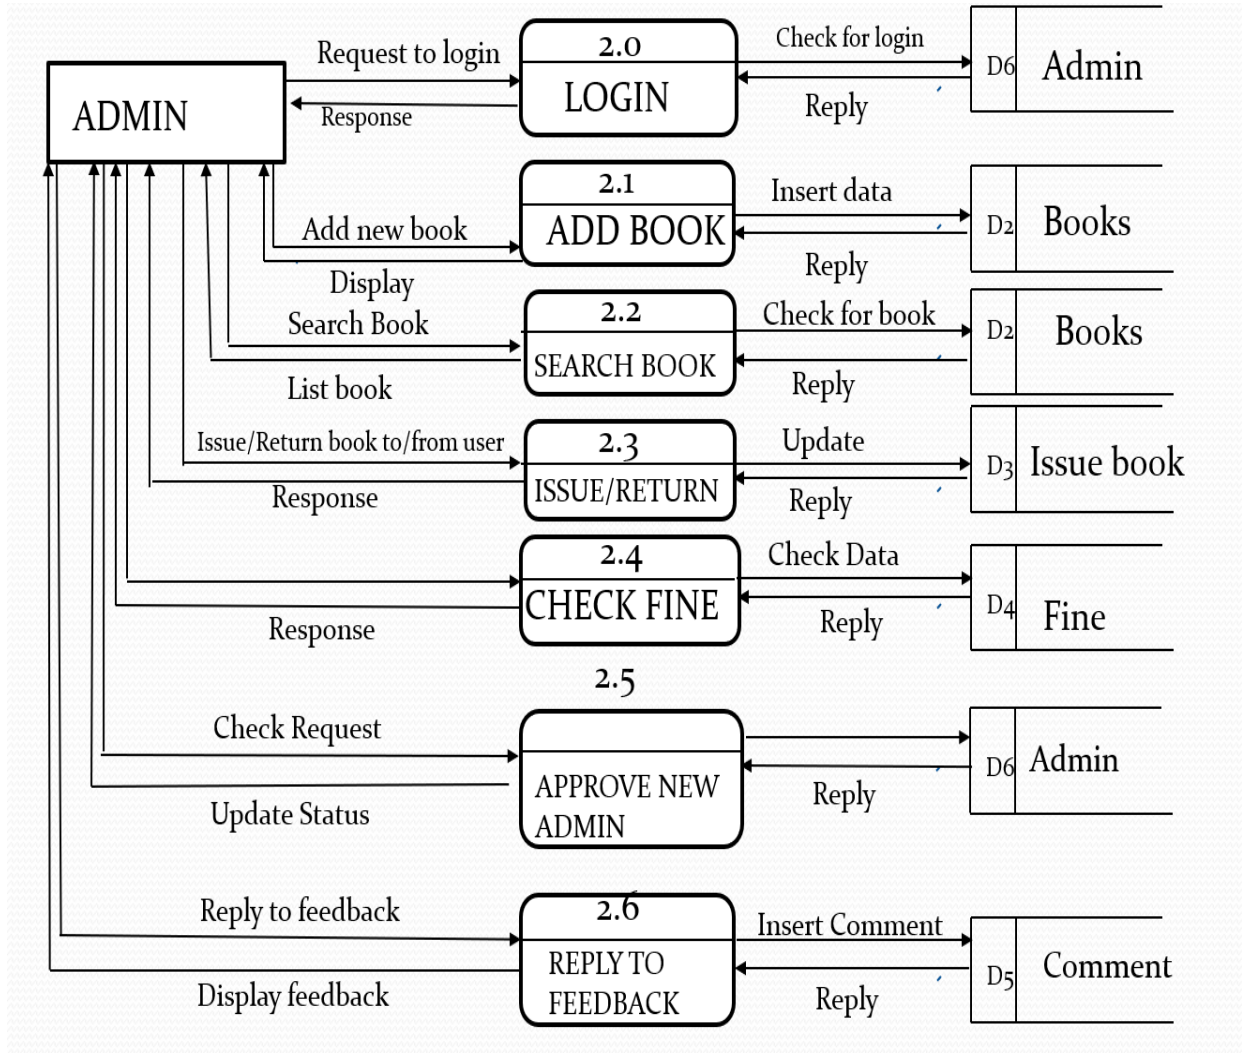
ADMIN

Request to login

Response

2.0
LOGIN

Check for login

Reply

D6 Admin

Add new book

Display

2.1
ADD BOOK

Insert data

Reply

D2 Books

Search Book

List book

2.2
SEARCH BOOK

Check for book

Reply

D2 Books

Issue/Return book to/from user

Response

2.3
ISSUE/RETURN

Update

Reply

D3 Issue book

Response

2.4
CHECK FINE

Check Data

Reply

D4 Fine

2.5

Check Request

Update Status

APPROVE NEW ADMIN

Reply

D6 Admin

Reply to feedback

Display feedback

2.6
REPLY TO FEEDBACK

Insert Comment

Reply

D5 Comment